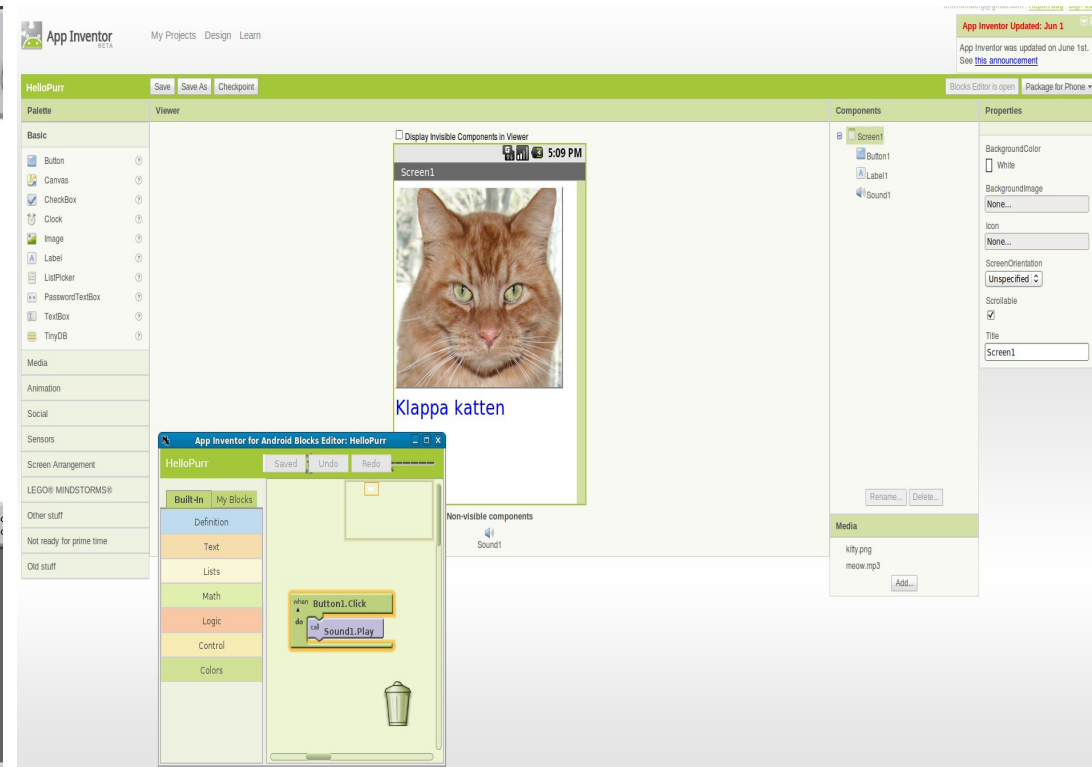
App Inventor BETA

My Projects Design Learn

App Inventor Updated: Jun 1

App Inventor was updated on June 1st. See this announcement

HelloPurr

Save Save As Checkpoint

Blocks Editor is open Package for Phone

Palette

Basic

Button

Canvas

CheckBox

Clock

Image

Label

ListPicker

PasswordTextBox

TextBox

TinyDB

Media

Animation

Social

Sensors

Screen Arrangement

LEGO® MINDSTORMS®

Other stuff

Not ready for prime time

Old stuff

Viewer

Display Invisible Components in Viewer

5:09 PM

Screen1

Klappa katten

Non-visible components

Sound1

Components

Screen1

Button1

Label1

Sound1

Rename... Delete...

Media

kitty.png

meow.mp3

Add...

Properties

BackgroundColor

White

BackgroundImage

None...

Icon

None...

ScreenOrientation

Unspecified

Scrollable

Title

Screen1

App Inventor for Android Blocks Editor: HelloPurr

HelloPurr

Saved Undo Redo

Built-In My Blocks

Definition

Text

Lists

Math

Logic

Control

Colors

when Button1.Click

do call Sound1.Play